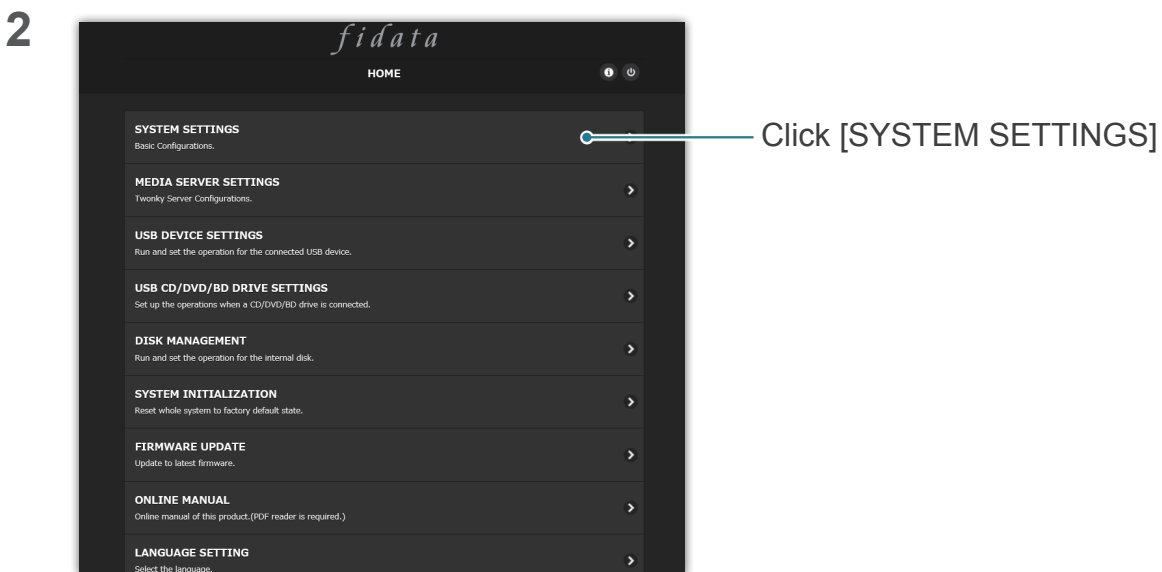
2

fidata

HOME

SYSTEM SETTINGS
Basic Configurations.

Click [SYSTEM SETTINGS]

MEDIA SERVER SETTINGS
Twonky Server Configurations.

USB DEVICE SETTINGS
Run and set the operation for the connected USB device.

USB CD/DVD/BD DRIVE SETTINGS
Set up the operations when a CD/DVD/BD drive is connected.

DISK MANAGEMENT
Run and set the operation for the internal disk.

SYSTEM INITIALIZATION
Reset whole system to factory default state.

FIRMWARE UPDATE
Update to latest firmware.

ONLINE MANUAL
Online manual of this product.(PDF reader is required.)

LANGUAGE SETTING
Select the language.